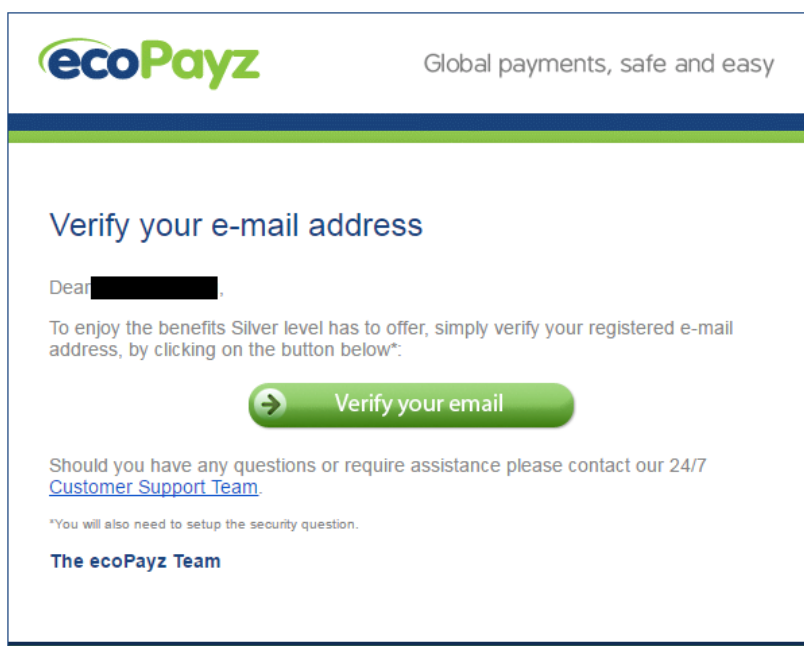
ecoPayz

Global payments, safe and easy

Verify your e-mail address

Dear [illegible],

To enjoy the benefits Silver level has to offer, simply verify your registered e-mail address, by clicking on the button below*:

Verify your email

Should you have any questions or require assistance please contact our 24/7 Customer Support Team.

*You will also need to setup the security question.

The ecoPayz Team